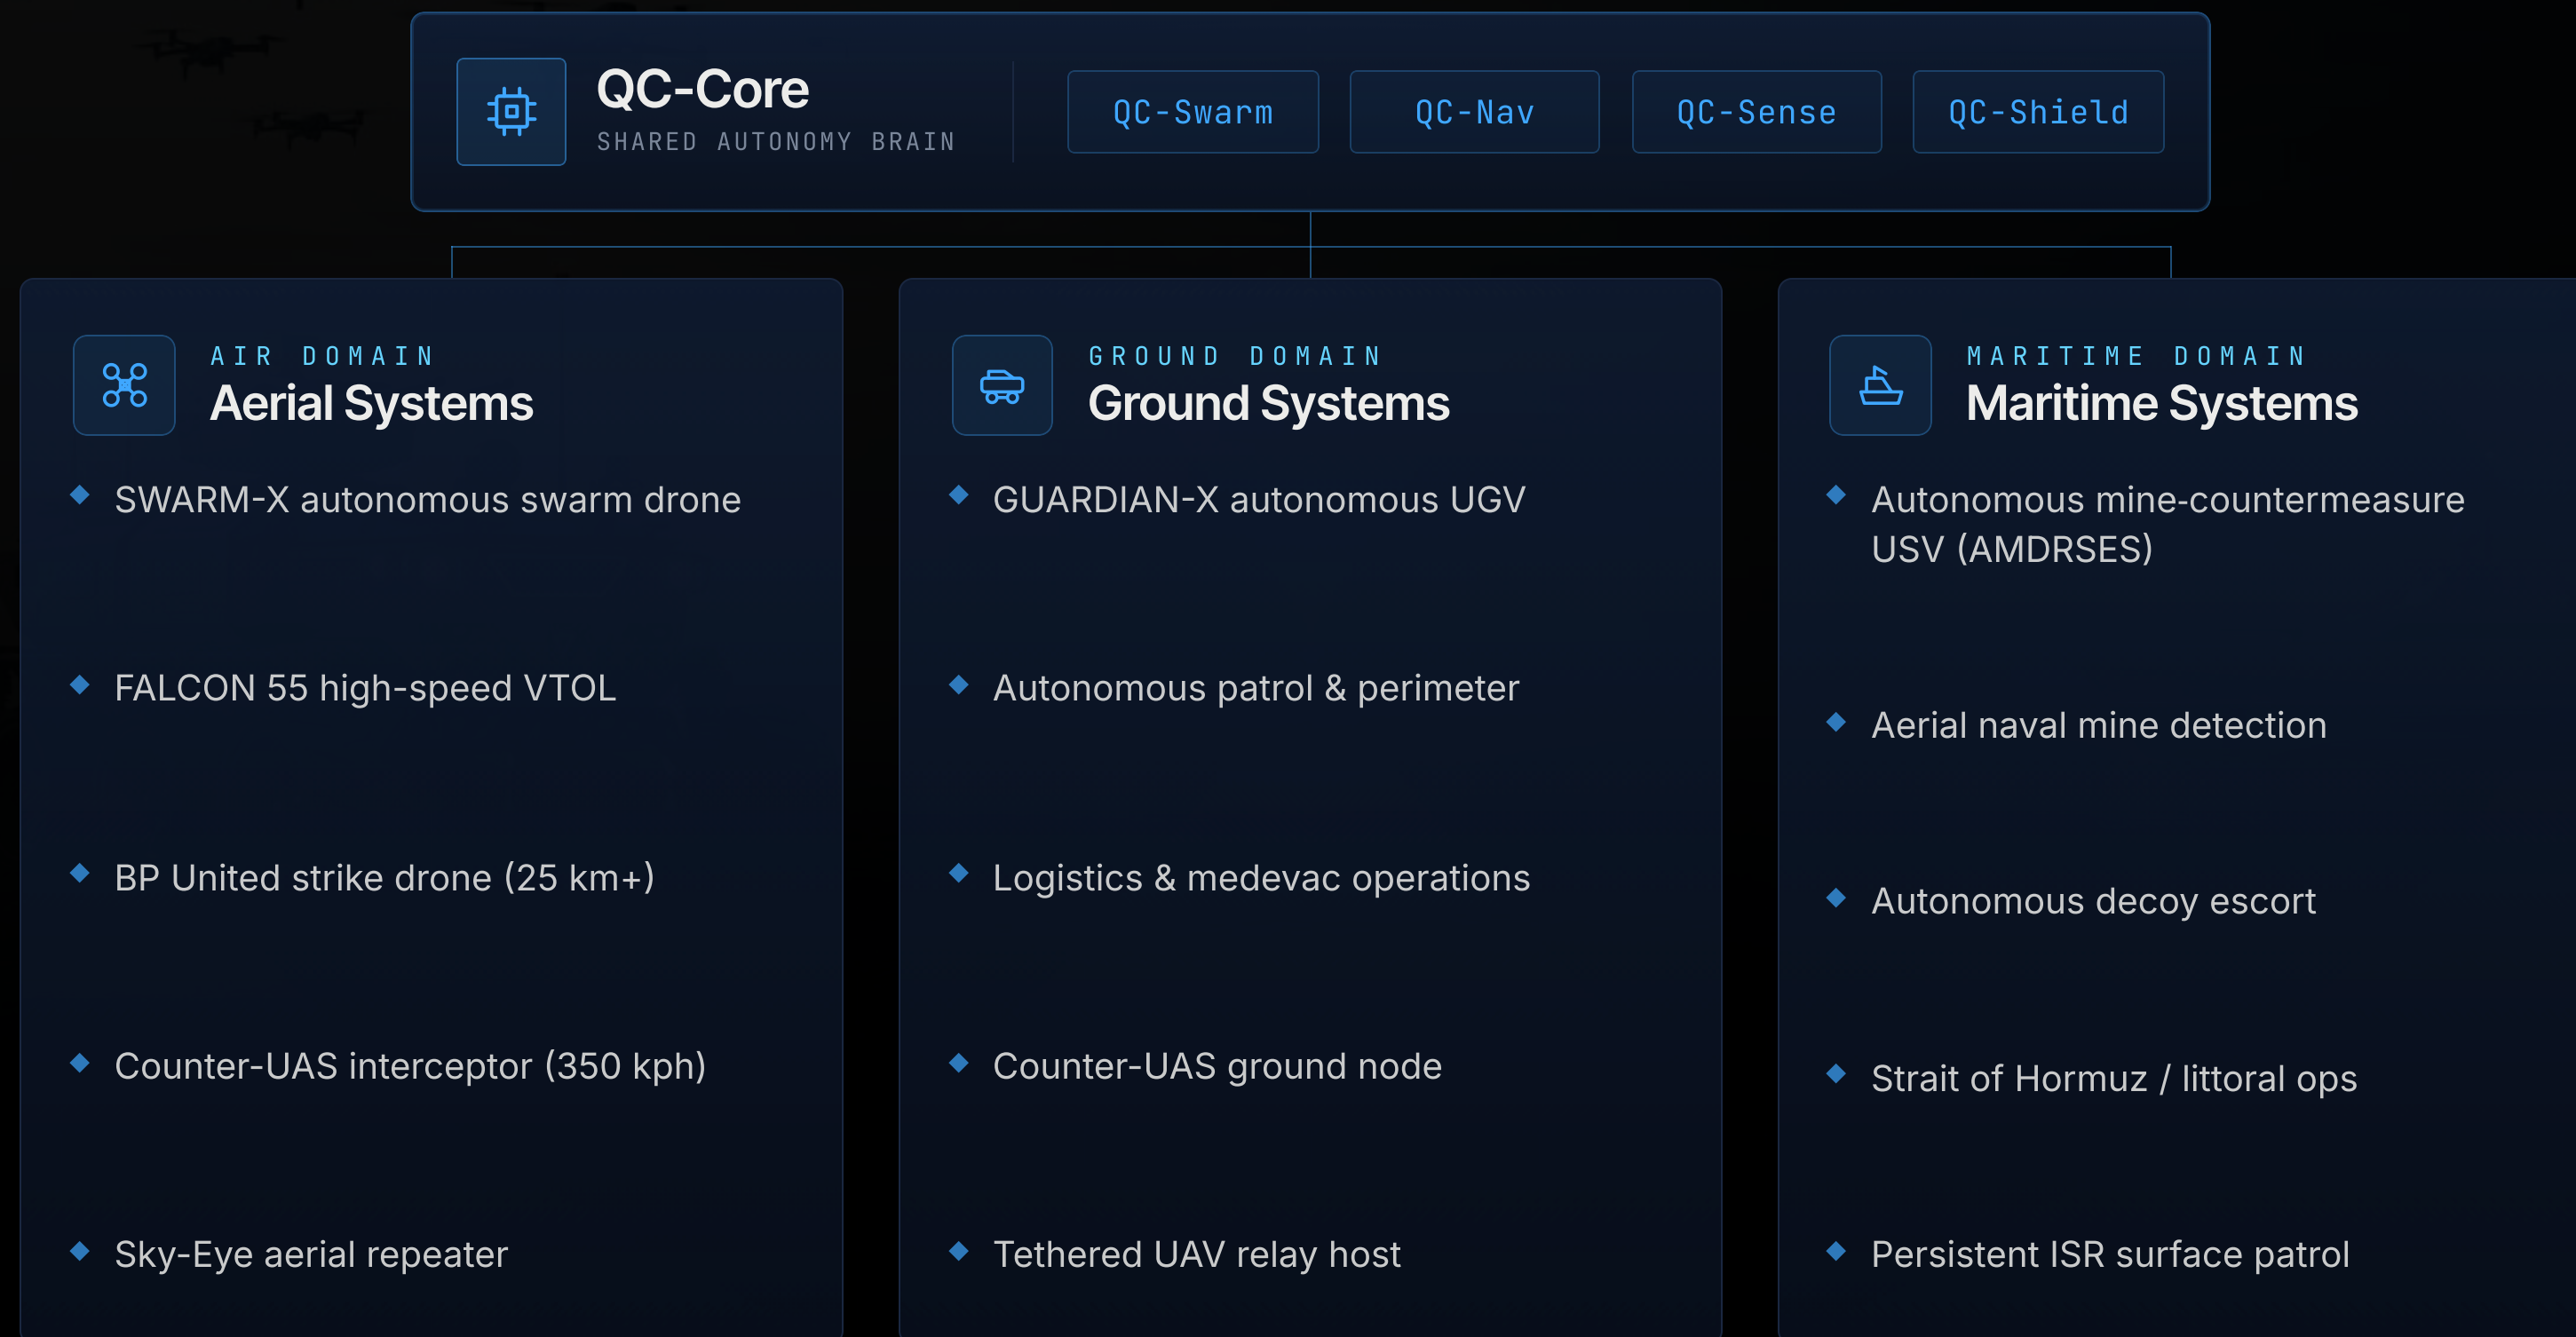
QC-Core
SHARED AUTONOMY BRAIN

QC-Swarm

QC-Nav

QC-Sense

QC-Shield

AIR DOMAIN
Aerial Systems

- SWARM-X autonomous swarm drone
- FALCON 55 high-speed VTOL
- BP United strike drone (25 km+)
- Counter-UAS interceptor (350 kph)
- Sky-Eye aerial repeater

GROUND DOMAIN
Ground Systems

- GUARDIAN-X autonomous UGV
- Autonomous patrol & perimeter
- Logistics & medevac operations
- Counter-UAS ground node
- Tethered UAV relay host

MARITIME DOMAIN
Maritime Systems

- Autonomous mine-countermeasure USV (AMDRSES)
- Aerial naval mine detection
- Autonomous decoy escort
- Strait of Hormuz / littoral ops
- Persistent ISR surface patrol